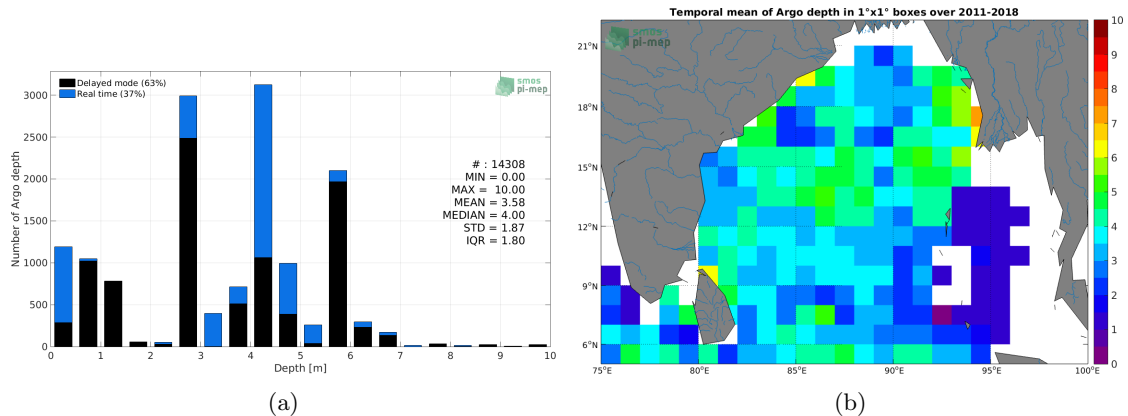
Delayed mode (63%)
Real time (37%)

smos pi-mep

Number of Argo depth

3000
2500
2000
1500
1000
500
0

0 1 2 3 4 5 6 7 8 9 10

Depth [m]

# : 14308
MIN = 0.00
MAX = 10.00
MEAN = 3.58
MEDIAN = 4.00
STD = 1.87
IQR = 1.80

(a)

Temporal mean of Argo depth in 1°x1° boxes over 2011-2018

smos pi-mep

21°N
18°N
15°N
12°N
9°N
6°N

75°E 80°E 85°E 90°E 95°E 100°E

10
9
8
7
6
5
4
3
2
1
0

(b)